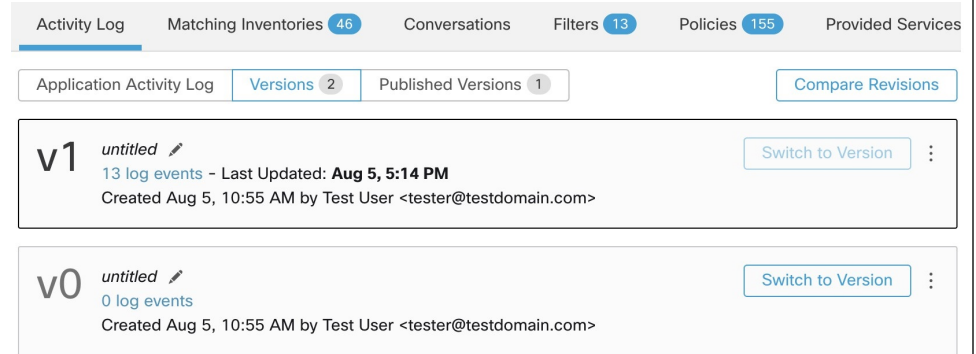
Activity Log Matching Inventories 46 Conversations Filters 13 Policies 155 Provided Services

Application Activity Log Versions 2 Published Versions 1

Compare Revisions

v1 untitled
13 log events - Last Updated: **Aug 5, 5:14 PM**
Created Aug 5, 10:55 AM by Test User <tester@testdomain.com>

Switch to Version

v0 untitled
0 log events
Created Aug 5, 10:55 AM by Test User <tester@testdomain.com>

Switch to Version